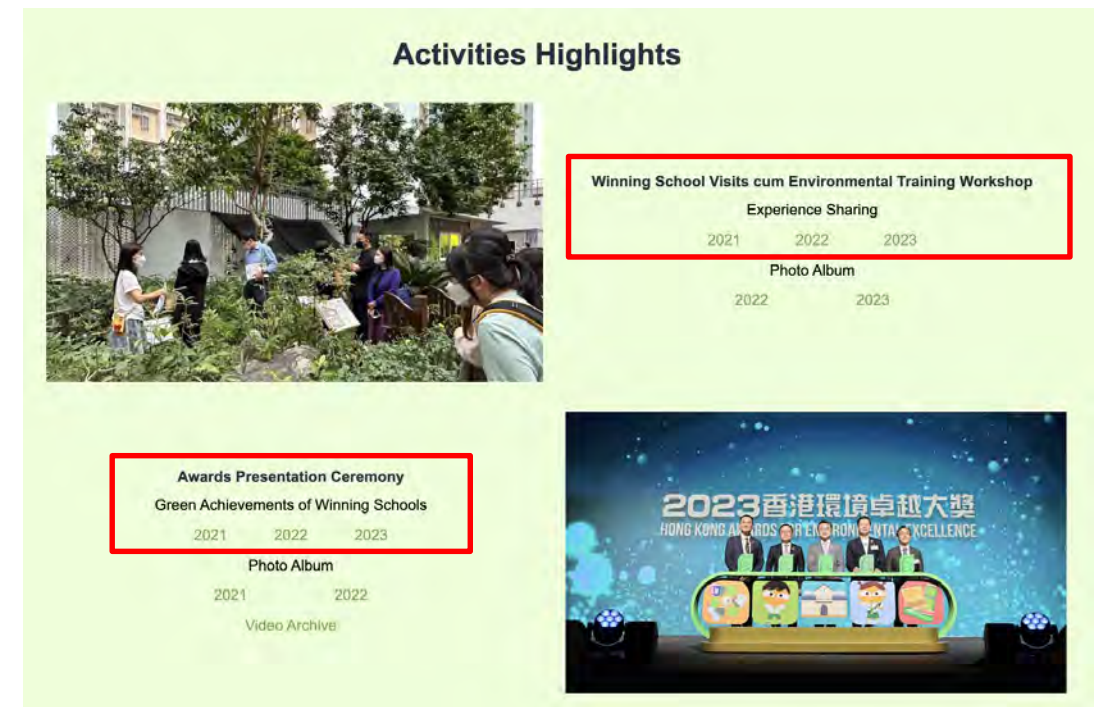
Activities Highlights

Winning School Visits cum Environmental Training Workshop

Experience Sharing

2021 2022 2023

Photo Album

2022 2023

Awards Presentation Ceremony

Green Achievements of Winning Schools

2021 2022 2023

Photo Album

2021 2022

Video Archive

2023香港環境卓越大獎

HONG KONG AWARDS FOR ENVIRONMENTAL EXCELLENCE